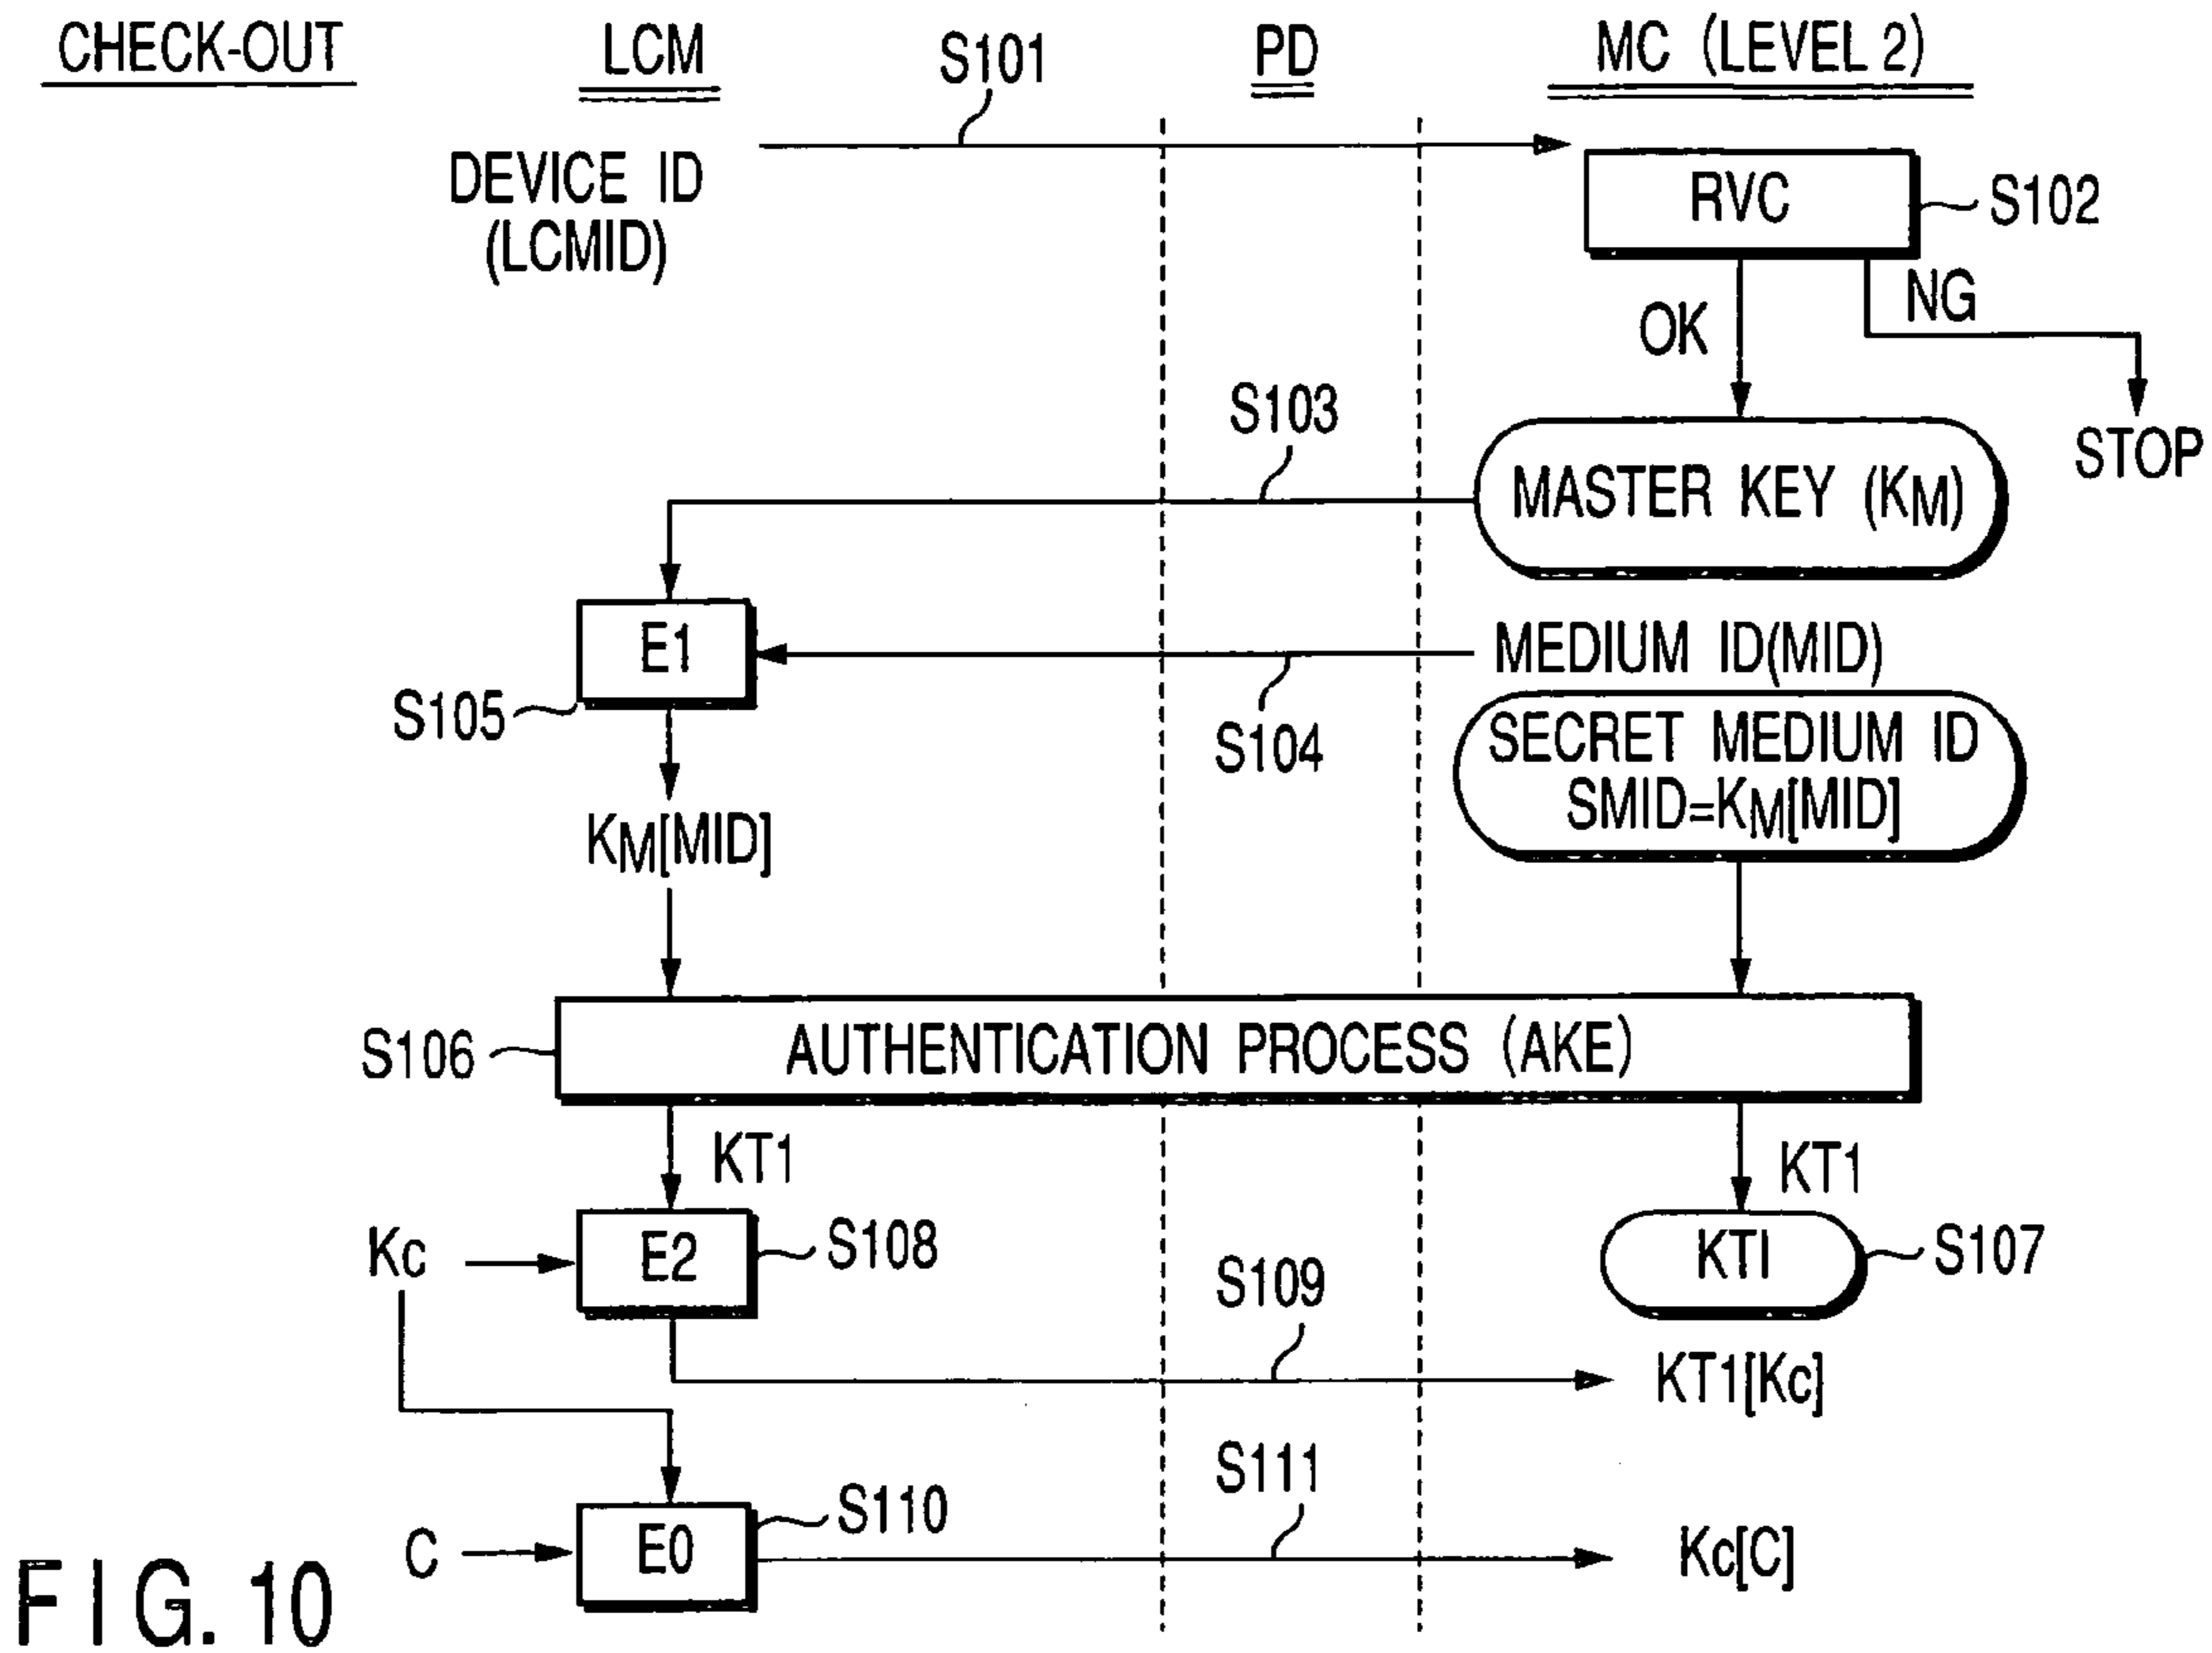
CHECK-OUT

LCM

S101

PD

MC (LEVEL 2)

DEVICE ID (LCMID)

RVC

S102

OK

NG

STOP

S103

MASTER KEY ($K_M$)

E1

MEDIUM ID(MID)

S105

S104

SECRET MEDIUM ID SMID=$K_M$[MID]

$K_M$[MID]

S106

AUTHENTICATION PROCESS (AKE)

KT1

KT1

Kc

E2

S108

S109

KTI

S107

KT1[Kc]

S111

C

E0

S110

Kc[C]

F I G. 10